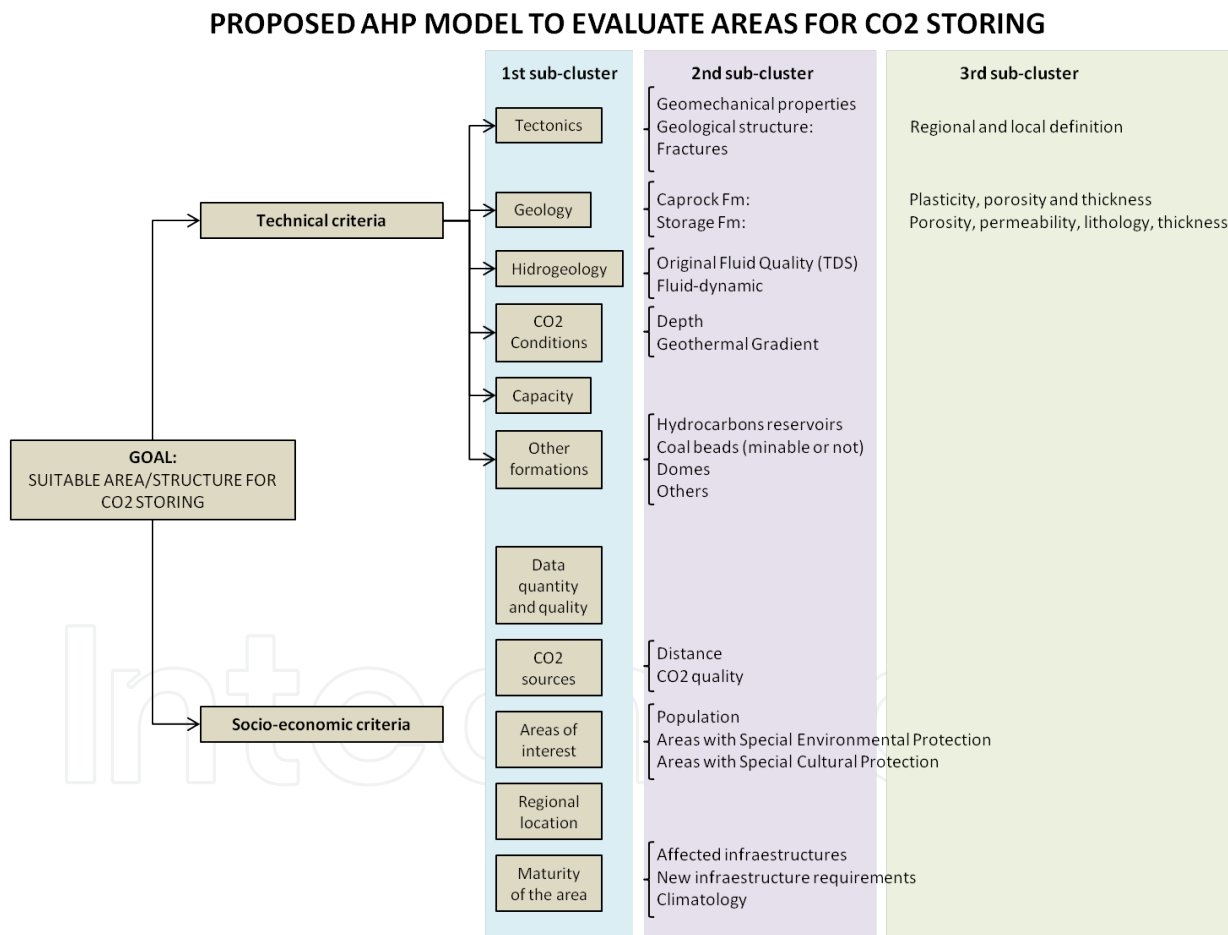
PROPOSED AHP MODEL TO EVALUATE AREAS FOR CO2 STORING

1st sub-cluster

2nd sub-cluster

3rd sub-cluster

GOAL:
SUITABLE AREA/STRUCTURE FOR CO2 STORING

Technical criteria

Tectonics

Geomechanical properties
Geological structure:
Fractures

Regional and local definition

Geology

Caprock Fm:
Storage Fm:

Plasticity, porosity and thickness
Porosity, permeability, lithology, thickness

Hidrogeology

Original Fluid Quality (TDS)
Fluid-dynamic

CO2 Conditions

Depth
Geothermal Gradient

Capacity

Other formations

Hydrocarbons reservoirs
Coal beads (minable or not)
Domes
Others

Data quantity and quality

Socio-economic criteria

CO2 sources

Distance
CO2 quality

Areas of interest

Population
Areas with Special Environmental Protection
Areas with Special Cultural Protection

Regional location

Maturity of the area

Affected infraestructures
New infraestructure requirements
Climatology